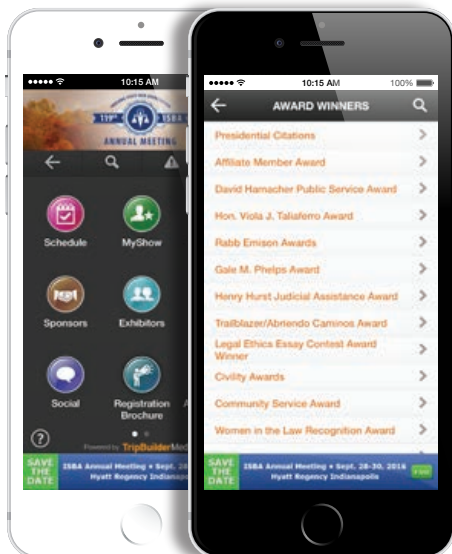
10:15 AM

119th ISBA ANNUAL MEETING

Schedule
MyShow
Sponsors
Exhibitors
Social
Registration Brochure

Powered by TripBuilderMed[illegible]

SAVE THE DATE
ISBA Annual Meeting • Sept. 2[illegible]
Hyatt Regency Indianapo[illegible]

10:15 AM
100%

AWARD WINNERS

Presidential Citations
Affiliate Member Award
David Hamacher Public Service Award
Hon. Viola J. Taliaferro Award
Rabb Emison Awards
Gale M. Phelps Award
Henry Hurst Judicial Assistance Award
Trailblazer/Abriendo Caminos Award
Legal Ethics Essay Contest Award Winner
Civility Awards
Community Service Award
Women in the Law Recognition Award

SAVE THE DATE
ISBA Annual Meeting • Sept. 28-30, 2016
Hyatt Regency Indianapolis